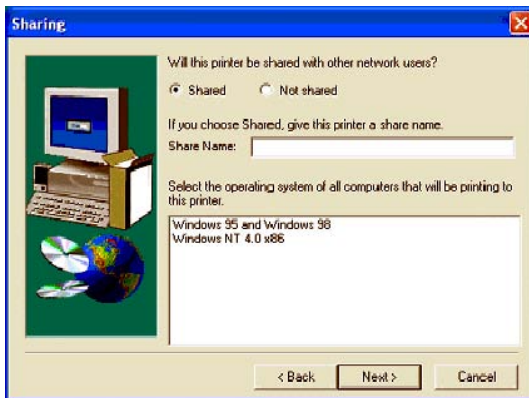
Sharing

Will this printer be shared with other network users?

Shared

Not shared

If you choose Shared, give this printer a share name.

Share Name:

Select the operating system of all computers that will be printing to this printer.

Windows 95 and Windows 98
Windows NT 4.0 x86

< Back

Next >

Cancel